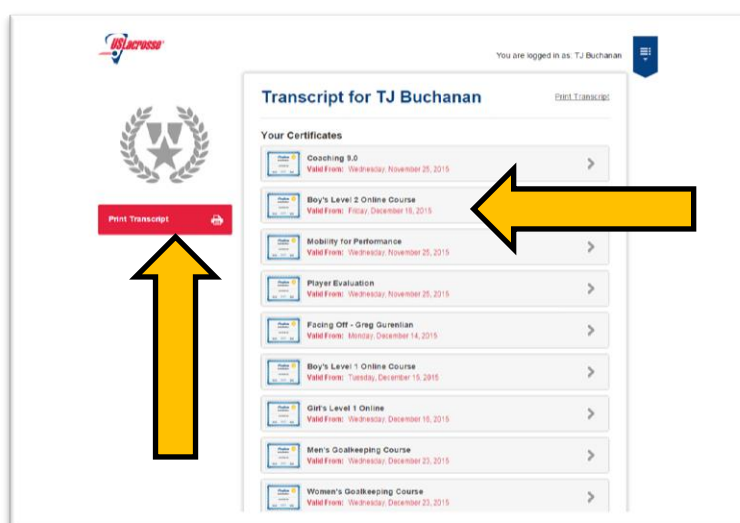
USLacrosse

You are logged in as: TJ Buchanan

Transcript for TJ Buchanan

Print Transcript

Print Transcript

Your Certificates

Coaching 9.0
Valid From: Wednesday, November 25, 2015

Boy's Level 2 Online Course
Valid From: Friday, December 18, 2015

Mobility for Performance
Valid From: Wednesday, November 25, 2015

Player Evaluation
Valid From: Wednesday, November 25, 2015

Facing Off - Greg Gurenlian
Valid From: Monday, December 14, 2015

Boy's Level 1 Online Course
Valid From: Tuesday, December 15, 2015

Girl's Level 1 Online
Valid From: Wednesday, December 16, 2015

Men's Goalkeeping Course
Valid From: Wednesday, December 23, 2015

Women's Goalkeeping Course
Valid From: Wednesday, December 23, 2015